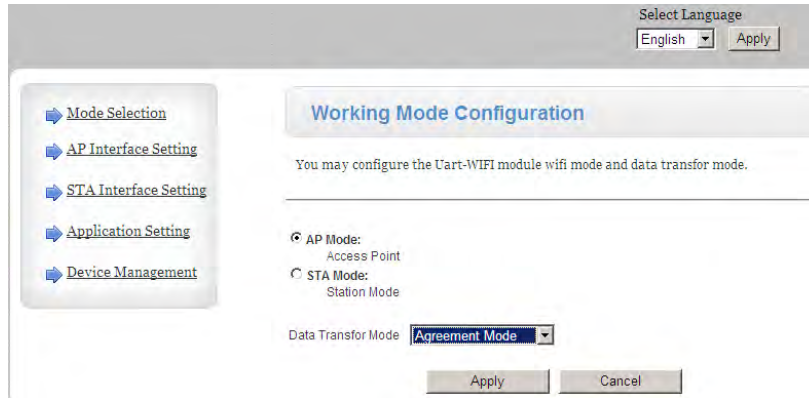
Select Language
English
Apply

Mode Selection
AP Interface Setting
STA Interface Setting
Application Setting
Device Management

Working Mode Configuration

You may configure the Uart-WIFI module wifi mode and data transfor mode.

AP Mode:
Access Point
STA Mode:
Station Mode

Data Transfor Mode Agreement Mode

Apply Cancel